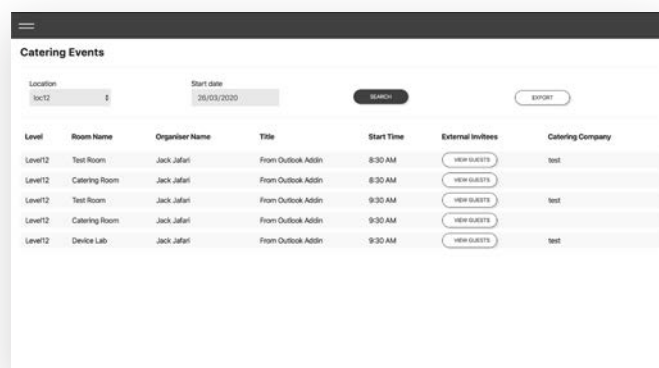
Catering Events

Location
loc12

Start date
28/03/2020

SEARCH

EXPORT

| Level | Room Name | Organiser Name | Title | Start Time | External Invitees | Catering Company |
|---|---|---|---|---|---|---|
| Level12 | Test Room | Jack Jafari | From Outlook Addin | 8:30 AM | VIEW GUESTS | test |
| Level12 | Catering Room | Jack Jafari | From Outlook Addin | 8:30 AM | VIEW GUESTS | |
| Level12 | Test Room | Jack Jafari | From Outlook Addin | 9:30 AM | VIEW GUESTS | test |
| Level12 | Catering Room | Jack Jafari | From Outlook Addin | 9:30 AM | VIEW GUESTS | |
| Level12 | Device Lab | Jack Jafari | From Outlook Addin | 9:30 AM | VIEW GUESTS | test |